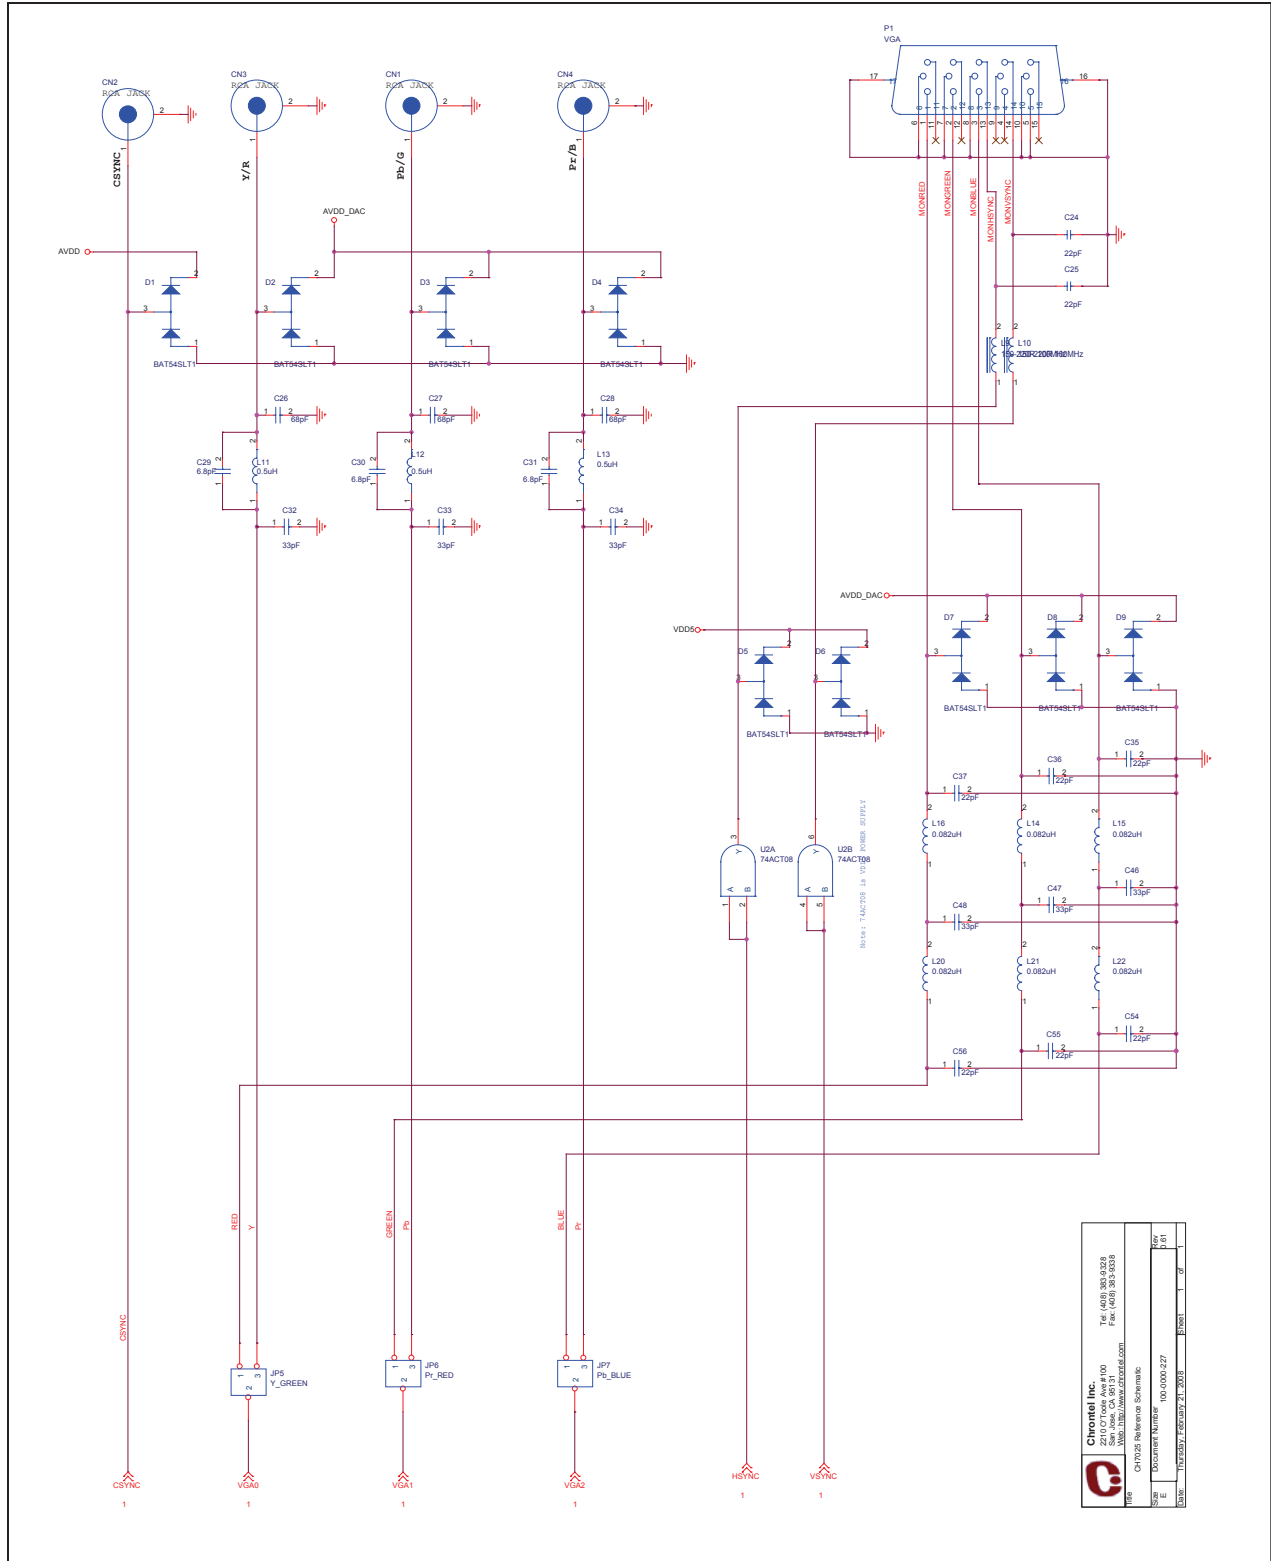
P1
VGA
17
16
6
11
1
7
12
2
8
13
3
9
14
4
10
15
5

CN2
RCA JASK
2
CSYNC

CN3
RCA JASK
2
1
Y/R

CN1
RCA JASK
2
1
Pb/G

CN4
RCA JASK
2
1
Pr/B

MONRED
MONGREEN
MONBLUE
MONHSYNC
MONVSYNC

C24
22pF
C25
22pF

AVDD_DAC
AVDD

D1
D2
D3
D4
BAT54SLT1
BAT54SLT1
BAT54SLT1
BAT54SLT1

L9
L10
150-220R/100MHz

C26
68pF
C27
68pF
C28
68pF

C29
6.8pF
L11
0.5uH
C30
6.8pF
L12
0.5uH
C31
6.8pF
L13
0.5uH

C32
33pF
C33
33pF
C34
33pF

AVDD_DAC
VDD5
D5
D6
D7
D8
D9
BAT54SLT1
BAT54SLT1
BAT54SLT1
BAT54SLT1
BAT54SLT1

C35
22pF
C36
22pF
C37
22pF

U2A
74ACT08
U2B
74ACT08
Note: 74ACT08 is VDD POWER SUPPLY

L16
0.082uH
L14
0.082uH
L15
0.082uH

C46
33pF
C47
33pF
C48
33pF

L20
0.082uH
L21
0.082uH
L22
0.082uH

C54
22pF
C55
22pF
C56
22pF

RED
Y
GREEN
Pb
BLUE
Pr
CSYNC

JP5
Y_GREEN
JP6
Pr_RED
JP7
Pb_BLUE

CSYNC
1
VGA0
1
VGA1
1
VGA2
1
HSYNC
1
VSYNC
1

Chrontel Inc.
2210 O'Toole Ave #100
San Jose, CA 95131
Web: http://www.chrontel.com
Tel: (408) 383-9328
Fax: (408) 383-9338
Title
CH7025 Reference Schematic
Size
E
Document Number
100-0000-227
Rev
0.61
Date:
Thursday, February 21, 2008
Sheet
1
of
1